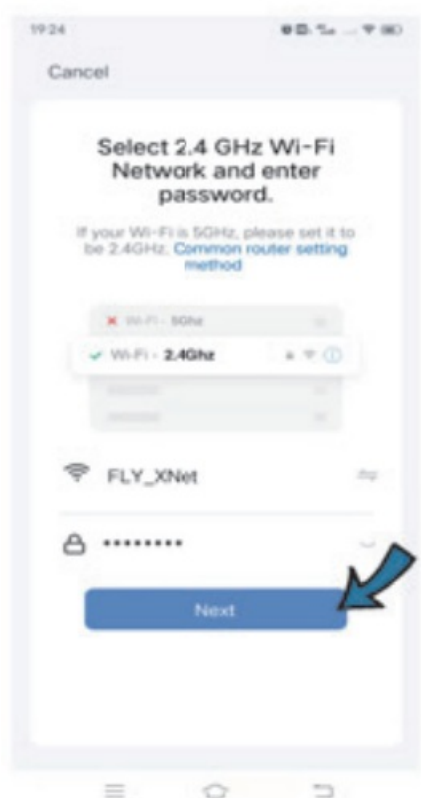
19:24

Cancel

Select 2.4 GHz Wi-Fi Network and enter password.

If your Wi-Fi is 5GHz, please set it to be 2.4GHz. Common router setting method

Wi-Fi - 5Ghz

Wi-Fi - 2.4Ghz

FLY_XNet

•••••••••

Next